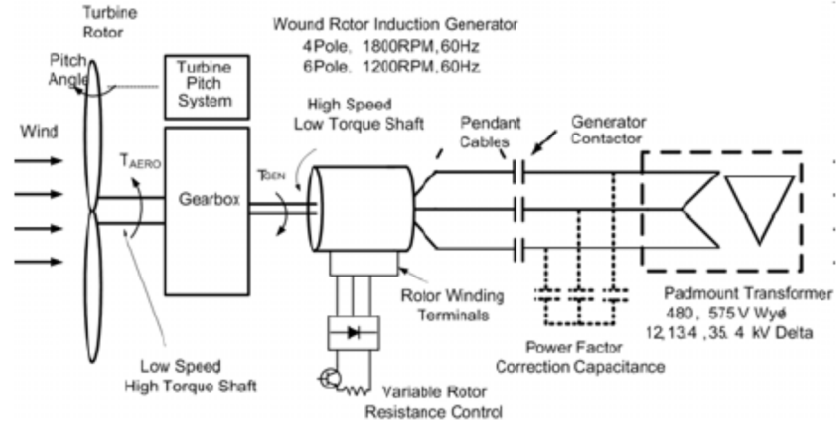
Turbine Rotor

Pitch Angle

Turbine Pitch System

Wound Rotor Induction Generator
4Pole, 1800RPM, 60Hz
6Pole, 1200RPM, 60Hz

Wind

$T_{AERO}$

Gearbox

$T_{GEN}$

High Speed Low Torque Shaft

Pendant Cables

Generator Contactor

Rolor Winding Terminals

Padmount Transformer
480, 575 V Wye
12,13.4, 35.4 kV Delta

Low Speed High Torque Shaft

Power Factor Correction Capacitance

Variable Rotor Resistance Control